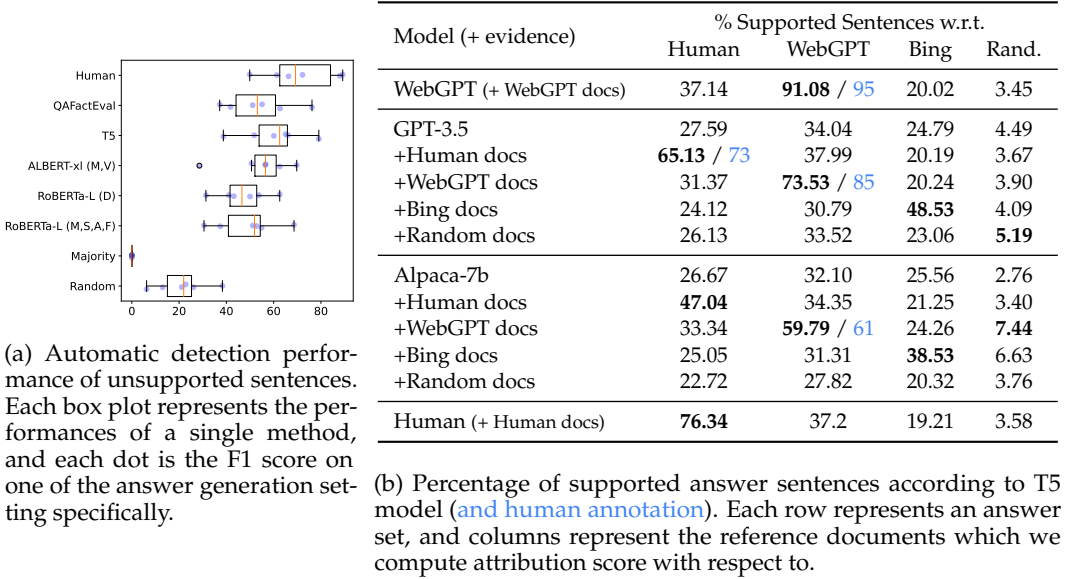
Human
QAFactEval
T5
ALBERT-xl (M,V)
RoBERTa-L (D)
RoBERTa-L (M,S,A,F)
Majority
Random

0 20 40 60 80

(a) Automatic detection performance of unsupported sentences. Each box plot represents the performances of a single method, and each dot is the F1 score on one of the answer generation setting specifically.

| Model (+ evidence) | % Supported Sentences w.r.t. Human | WebGPT | Bing | Rand. |
|---|---|---|---|---|
| WebGPT (+ WebGPT docs) | 37.14 | **91.08** / 95 | 20.02 | 3.45 |
| GPT-3.5 | 27.59 | 34.04 | 24.79 | 4.49 |
| +Human docs | **65.13** / 73 | 37.99 | 20.19 | 3.67 |
| +WebGPT docs | 31.37 | **73.53** / 85 | 20.24 | 3.90 |
| +Bing docs | 24.12 | 30.79 | **48.53** | 4.09 |
| +Random docs | 26.13 | 33.52 | 23.06 | **5.19** |
| Alpaca-7b | 26.67 | 32.10 | 25.56 | 2.76 |
| +Human docs | **47.04** | 34.35 | 21.25 | 3.40 |
| +WebGPT docs | 33.34 | **59.79** / 61 | 24.26 | **7.44** |
| +Bing docs | 25.05 | 31.31 | **38.53** | 6.63 |
| +Random docs | 22.72 | 27.82 | 20.32 | 3.76 |
| Human (+ Human docs) | **76.34** | 37.2 | 19.21 | 3.58 |

(b) Percentage of supported answer sentences according to T5 model (and human annotation). Each row represents an answer set, and columns represent the reference documents which we compute attribution score with respect to.